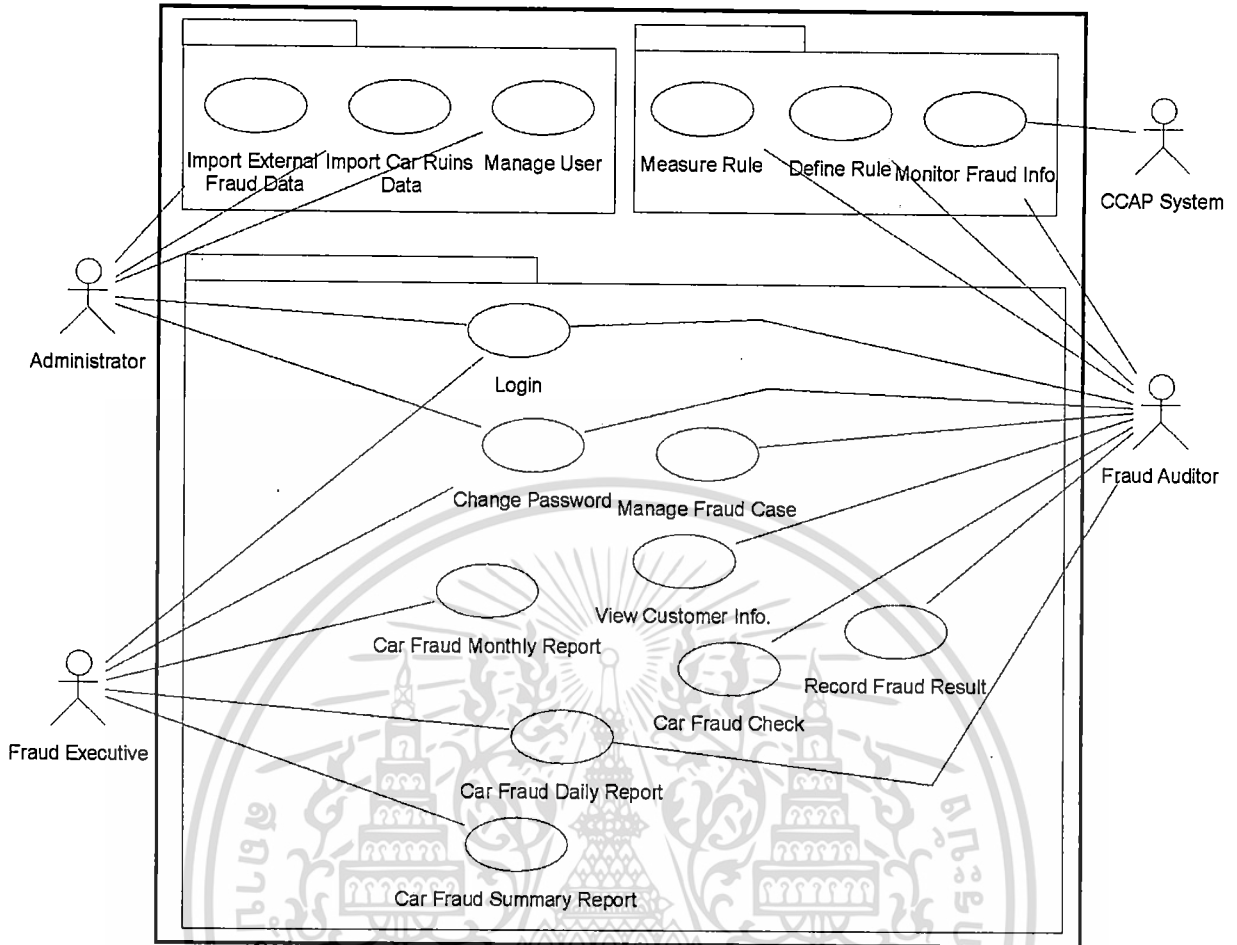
Import External Fraud Data
Import Car Ruins Data
Manage User
Measure Rule
Define Rule
Monitor Fraud Info
CCAP System
Administrator
Login
Change Password
Manage Fraud Case
Fraud Auditor
View Customer Info.
Car Fraud Monthly Report
Record Fraud Result
Car Fraud Check
Fraud Executive
Car Fraud Daily Report
Car Fraud Summary Report